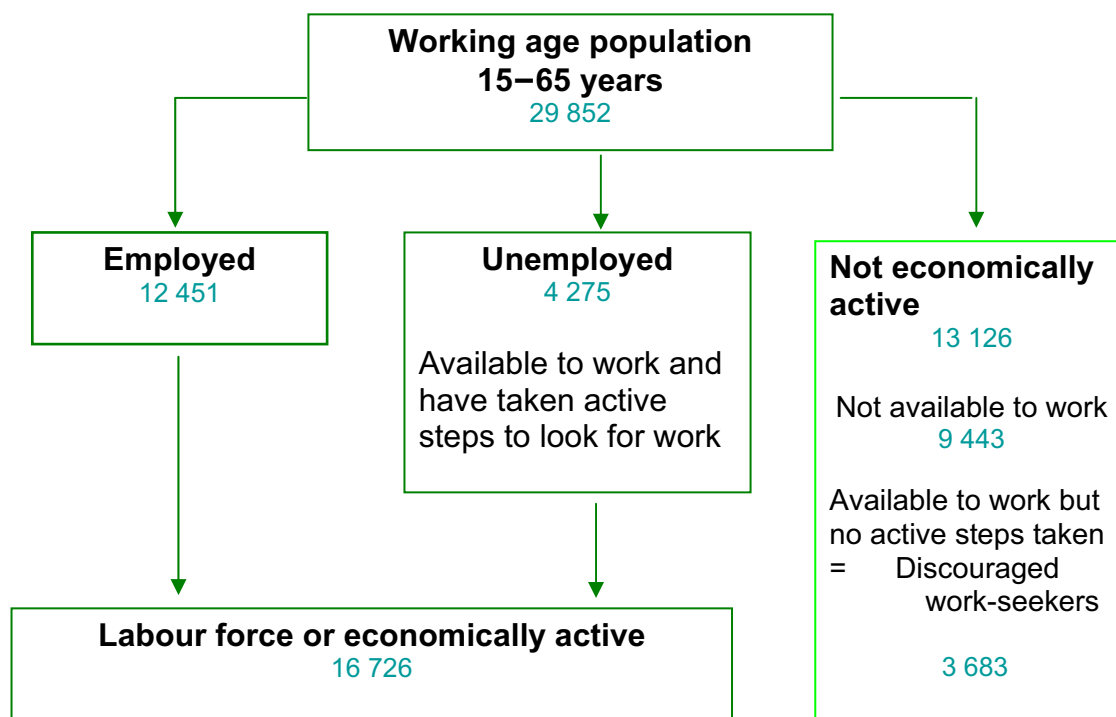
Working age population
15−65 years
29 852

Employed
12 451

Unemployed
4 275

Available to work and have taken active steps to look for work

Not economically active
13 126

Not available to work
9 443

Available to work but no active steps taken
= Discouraged work-seekers

3 683

Labour force or economically active
16 726